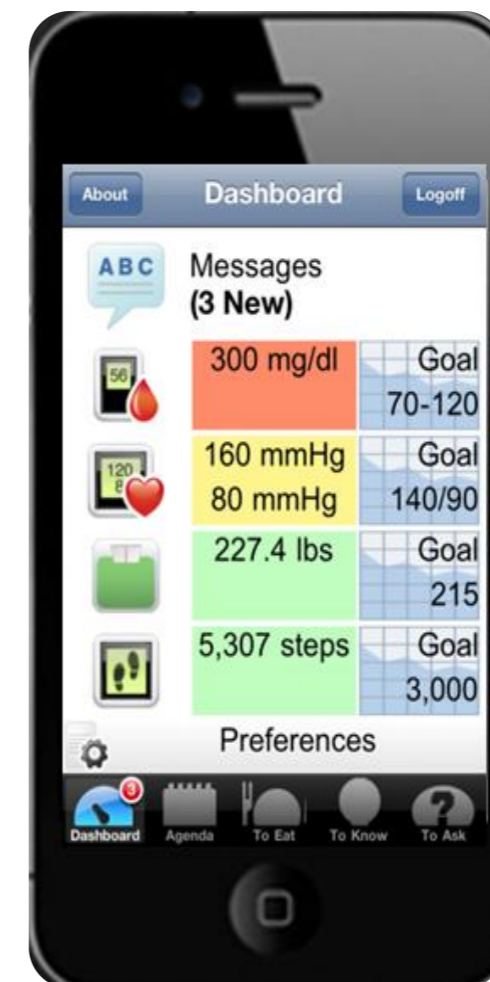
About
Dashboard
Logoff

ABC
Messages
(3 New)

56
300 mg/dl
Goal
70-120

120
8
160 mmHg
80 mmHg
Goal
140/90

227.4 lbs
Goal
215

5,307 steps
Goal
3,000

Preferences

3
Dashboard
Agenda
To Eat
To Know
To Ask